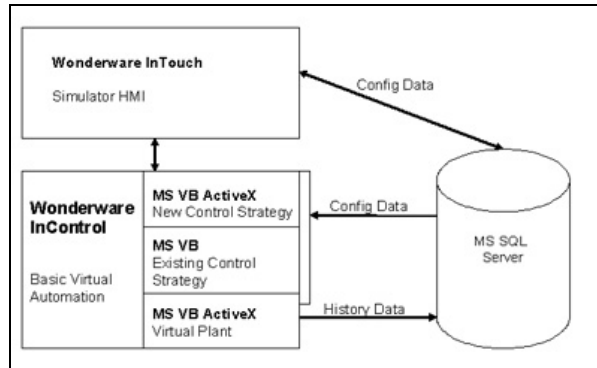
Wonderware InTouch

Simulator HMI

Config Data

Wonderware InControl

Basic Virtual Automation

MS VB ActiveX
New Control Strategy

MS VB
Existing Control Strategy

MS VB ActiveX
Virtual Plant

Config Data

History Data

MS SQL Server